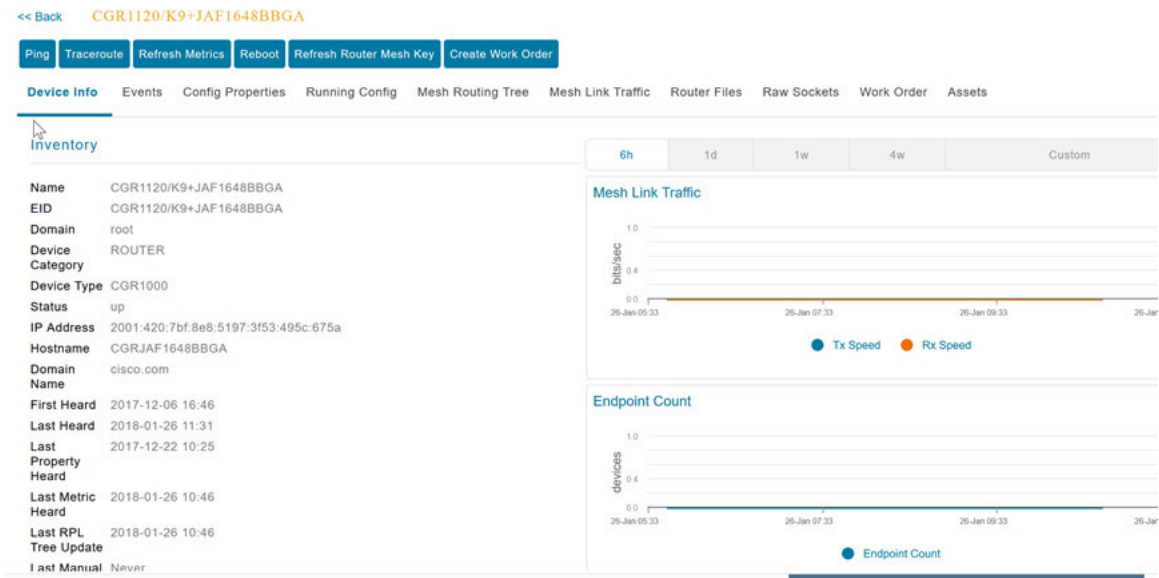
<< Back CGR1120/K9+JAF1648BBGA

Ping Traceroute Refresh Metrics Reboot Refresh Router Mesh Key Create Work Order

Device Info Events Config Properties Running Config Mesh Routing Tree Mesh Link Traffic Router Files Raw Sockets Work Order Assets

Inventory

| | |
|---|---|
| Name | CGR1120/K9+JAF1648BBGA |
| EID | CGR1120/K9+JAF1648BBGA |
| Domain | root |
| Device Category | ROUTER |
| Device Type | CGR1000 |
| Status | up |
| IP Address | 2001:420:7bf:8e8:5197:3f53:495c:675a |
| Hostname | CGRJAF1648BBGA |
| Domain Name | cisco.com |
| First Heard | 2017-12-06 16:46 |
| Last Heard | 2018-01-26 11:31 |
| Last Property Heard | 2017-12-22 10:25 |
| Last Metric Heard | 2018-01-26 10:46 |
| Last RPL Tree Update | 2018-01-26 10:46 |
| Last Manual | Never |

6h 1d 1w 4w Custom

Mesh Link Traffic

1.0
bits/sec
0.4
0.0
26-Jan 05:33 26-Jan 07:33 26-Jan 09:33 26-Jan

Tx Speed Rx Speed

Endpoint Count

1.0
devices
0.4
0.0
26-Jan 05:33 26-Jan 07:33 26-Jan 09:33 26-Jan

Endpoint Count